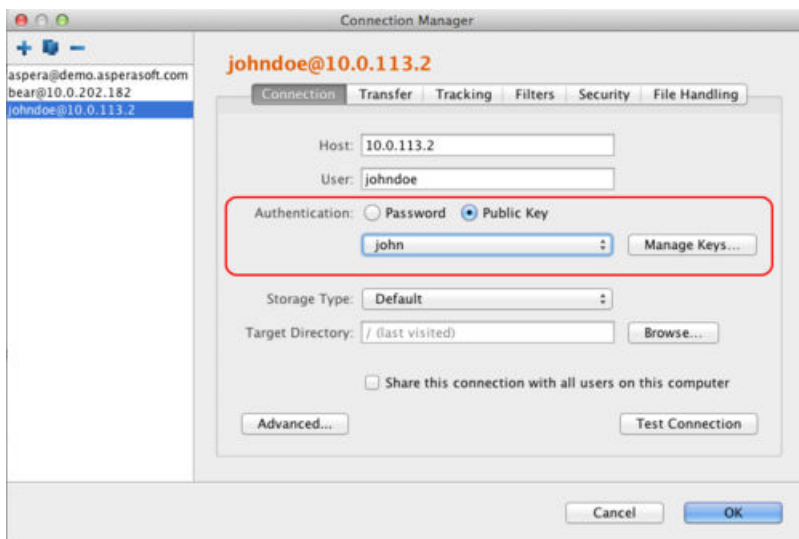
Connection Manager

+ −

aspera@demo.asperasoft.com
bear@10.0.202.182
johndoe@10.0.113.2

johndoe@10.0.113.2

| Connection | Transfer | Tracking | Filters | Security | File Handling |
|---|---|---|---|---|---|

Host: 10.0.113.2

User: johndoe

Authentication: Password Public Key

john

Manage Keys...

Storage Type: Default

Target Directory: / (last visited)

Browse...

Share this connection with all users on this computer

Advanced...

Test Connection

Cancel

OK